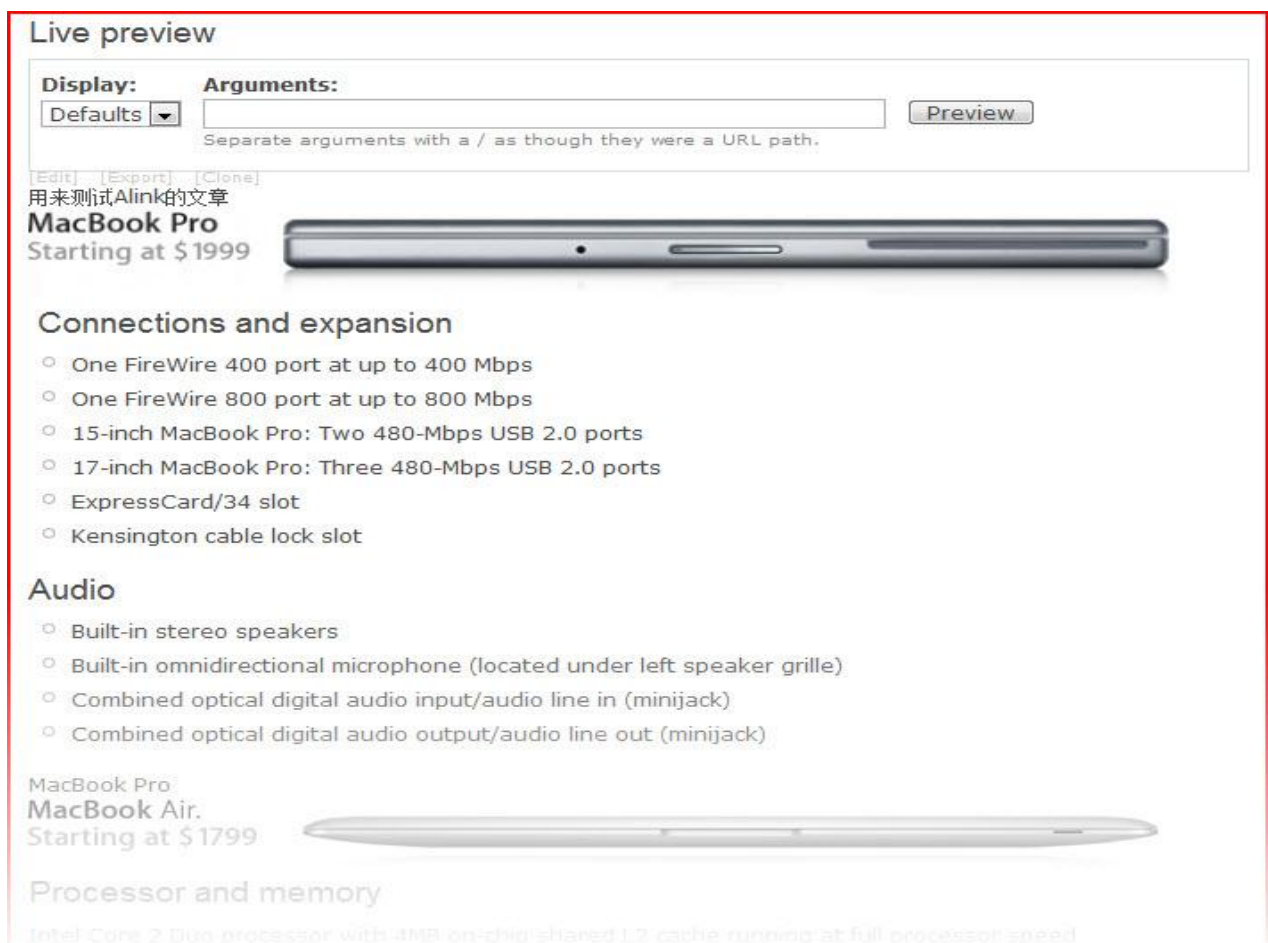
Live preview

Display:
Defaults

Arguments:

Preview

Separate arguments with a / as though they were a URL path.

[Edit] [Export] [Clone]

用来测试Alink的文章

MacBook Pro
Starting at $1999

Connections and expansion

One FireWire 400 port at up to 400 Mbps
One FireWire 800 port at up to 800 Mbps
15-inch MacBook Pro: Two 480-Mbps USB 2.0 ports
17-inch MacBook Pro: Three 480-Mbps USB 2.0 ports
ExpressCard/34 slot
Kensington cable lock slot

Audio

Built-in stereo speakers
Built-in omnidirectional microphone (located under left speaker grille)
Combined optical digital audio input/audio line in (minijack)
Combined optical digital audio output/audio line out (minijack)

MacBook Pro
MacBook Air.
Starting at $1799

Processor and memory

Intel Core 2 Duo processor with 4MB on-chip shared L2 cache running at full processor speed